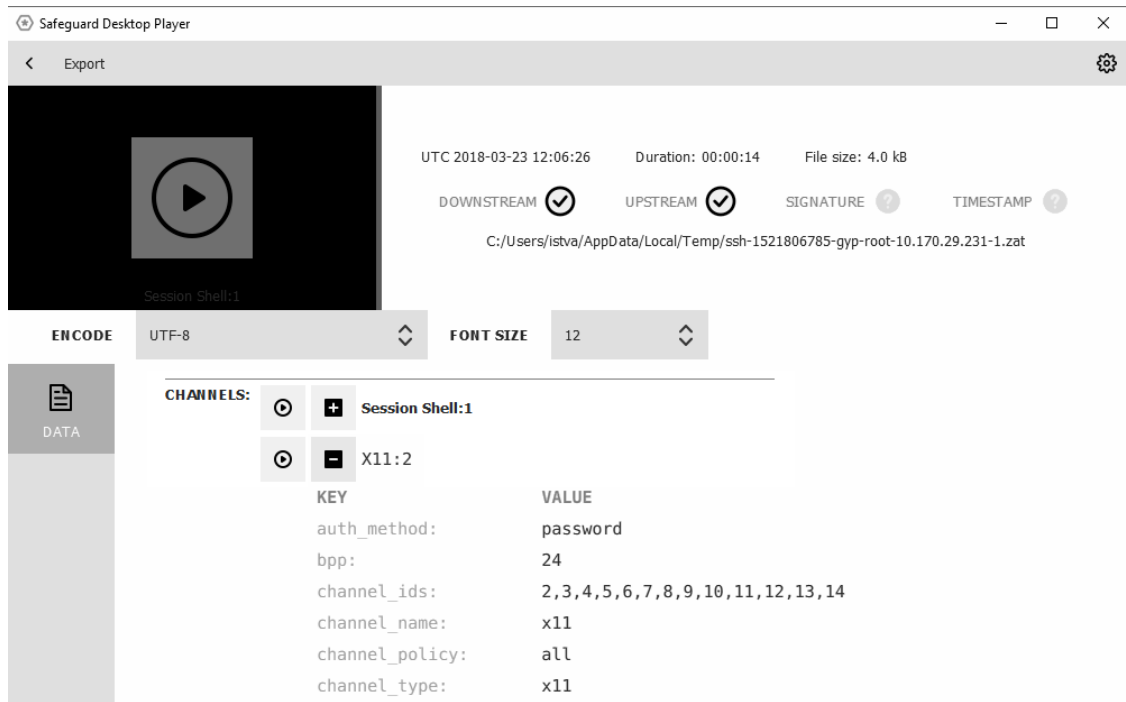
Safeguard Desktop Player

Export

Session Shell:1

UTC 2018-03-23 12:06:26 Duration: 00:00:14 File size: 4.0 kB

DOWNSTREAM UPSTREAM SIGNATURE TIMESTAMP

C:/Users/istva/AppData/Local/Temp/ssh-1521806785-gyp-root-10.170.29.231-1.zat

ENCODE UTF-8 FONT SIZE 12

DATA

CHANNELS: Session Shell:1

X11:2

| KEY | VALUE |
|---|---|
| auth_method: | password |
| bpp: | 24 |
| channel_ids: | 2,3,4,5,6,7,8,9,10,11,12,13,14 |
| channel_name: | x11 |
| channel_policy: | all |
| channel_type: | x11 |